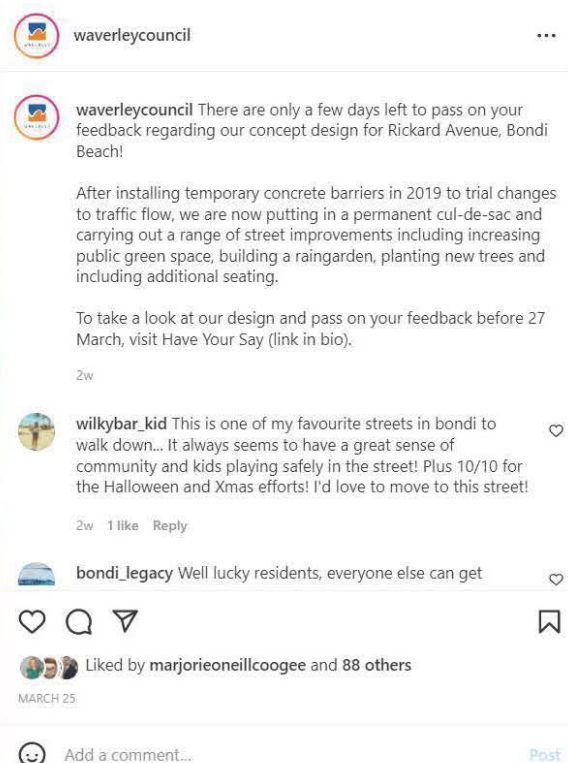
waverleycouncil

...

waverleycouncil There are only a few days left to pass on your feedback regarding our concept design for Rickard Avenue, Bondi Beach!

After installing temporary concrete barriers in 2019 to trial changes to traffic flow, we are now putting in a permanent cul-de-sac and carrying out a range of street improvements including increasing public green space, building a raingarden, planting new trees and including additional seating.

To take a look at our design and pass on your feedback before 27 March, visit Have Your Say (link in bio).

2w

wilkybar_kid This is one of my favourite streets in bondi to walk down... It always seems to have a great sense of community and kids playing safely in the street! Plus 10/10 for the Halloween and Xmas efforts! I'd love to move to this street!

2w 1 like Reply

bondi_legacy Well lucky residents, everyone else can get

Liked by marjorieoneillcoogee and 88 others

MARCH 25

Add a comment...

Post